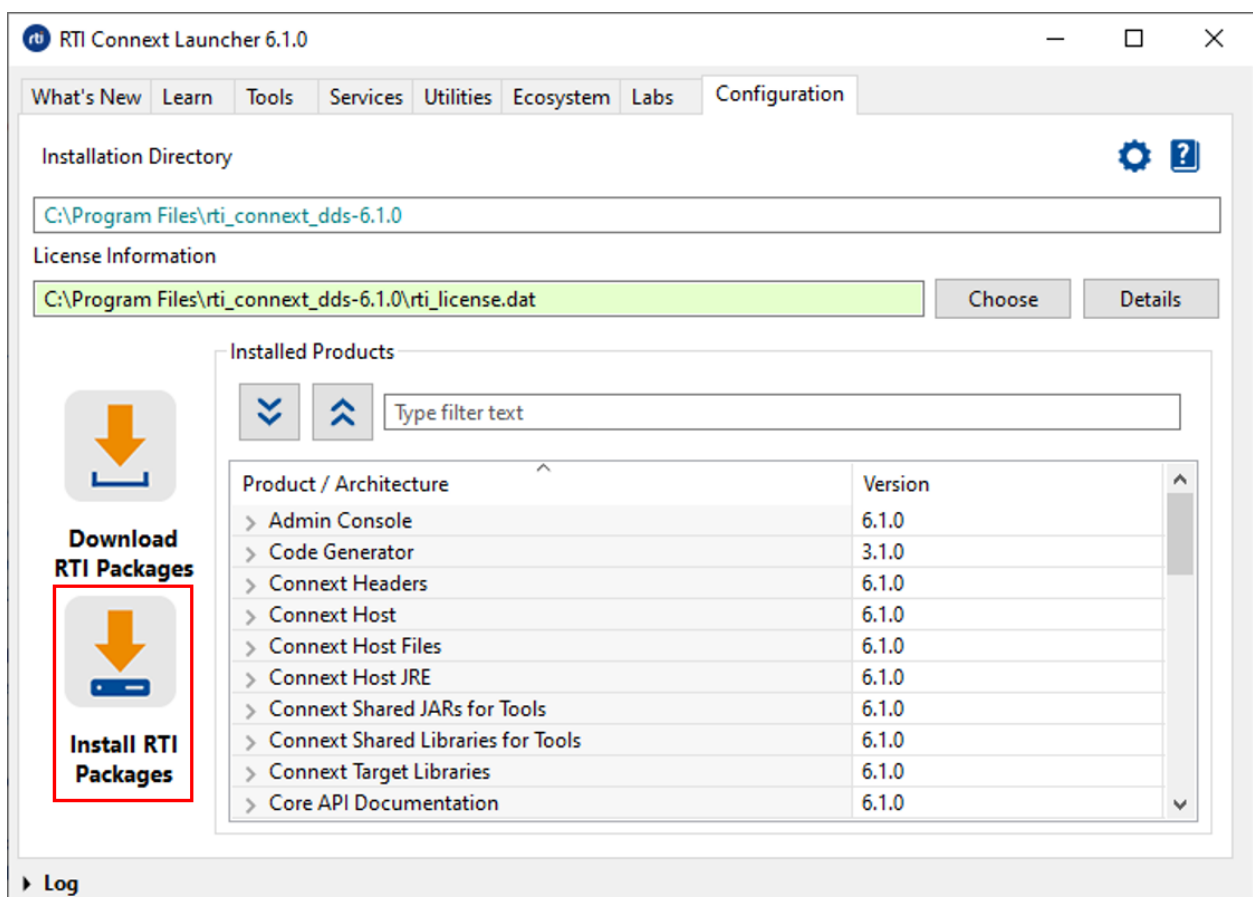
RTI Connext Launcher 6.1.0

What's New | Learn | Tools | Services | Utilities | Ecosystem | Labs | Configuration

Installation Directory

C:\Program Files\rti_connext_dds-6.1.0

License Information

C:\Program Files\rti_connext_dds-6.1.0\rti_license.dat

Choose

Details

Installed Products

Type filter text

Download RTI Packages

Install RTI Packages

| Product / Architecture | Version |
|---|---|
| Admin Console | 6.1.0 |
| Code Generator | 3.1.0 |
| Connext Headers | 6.1.0 |
| Connext Host | 6.1.0 |
| Connext Host Files | 6.1.0 |
| Connext Host JRE | 6.1.0 |
| Connext Shared JARs for Tools | 6.1.0 |
| Connext Shared Libraries for Tools | 6.1.0 |
| Connext Target Libraries | 6.1.0 |
| Core API Documentation | 6.1.0 |

Log